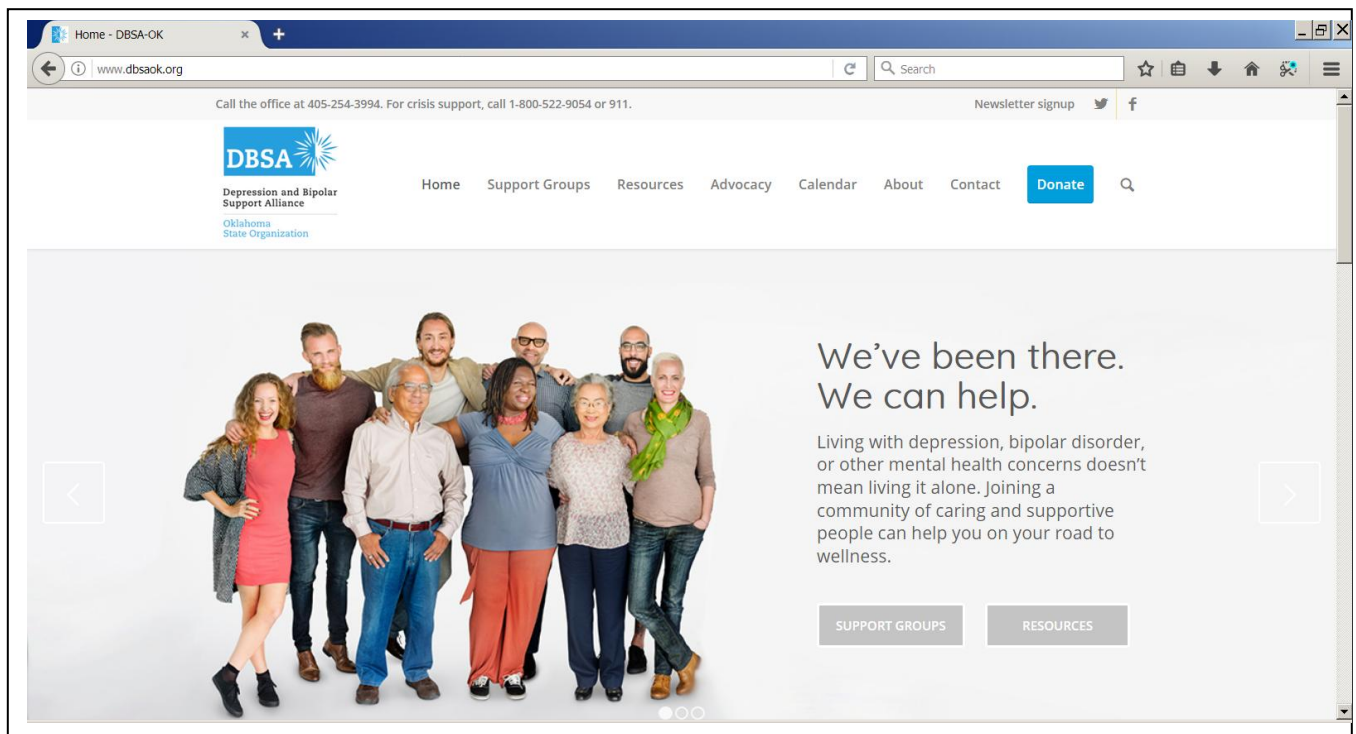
Home - DBSA-OK

www.dbsaok.org

Search

Call the office at 405-254-3994. For crisis support, call 1-800-522-9054 or 911.

Newsletter signup

DBSA
Depression and Bipolar Support Alliance
Oklahoma State Organization

Home Support Groups Resources Advocacy Calendar About Contact Donate

We've been there. We can help.

Living with depression, bipolar disorder, or other mental health concerns doesn't mean living it alone. Joining a community of caring and supportive people can help you on your road to wellness.

SUPPORT GROUPS RESOURCES